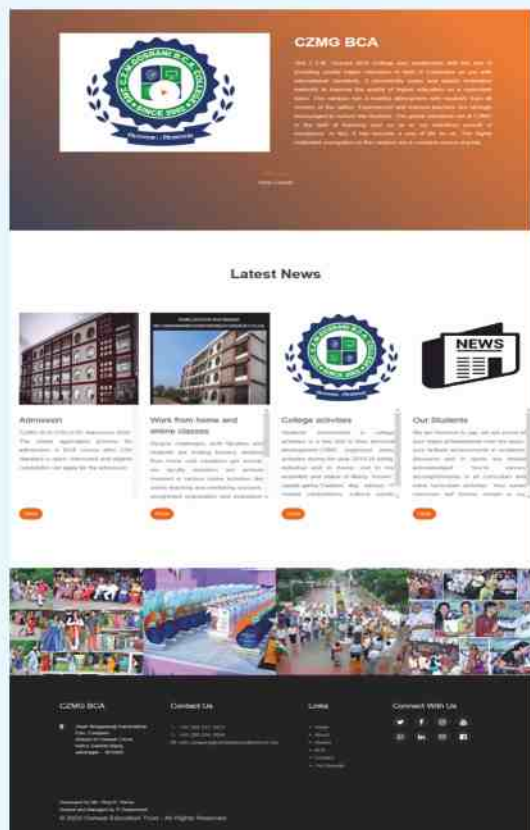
CZMG BCA

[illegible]

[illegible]

Latest News

NEWS

Admission

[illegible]

Work from home and online classes

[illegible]

College activities

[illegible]

Our Students

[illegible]

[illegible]

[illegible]

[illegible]

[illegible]

CZMG BCA

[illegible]

Contact Us

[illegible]

Links

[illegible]

Connect With Us

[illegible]

© 2020 Oswal Education Trust - All Rights Reserved